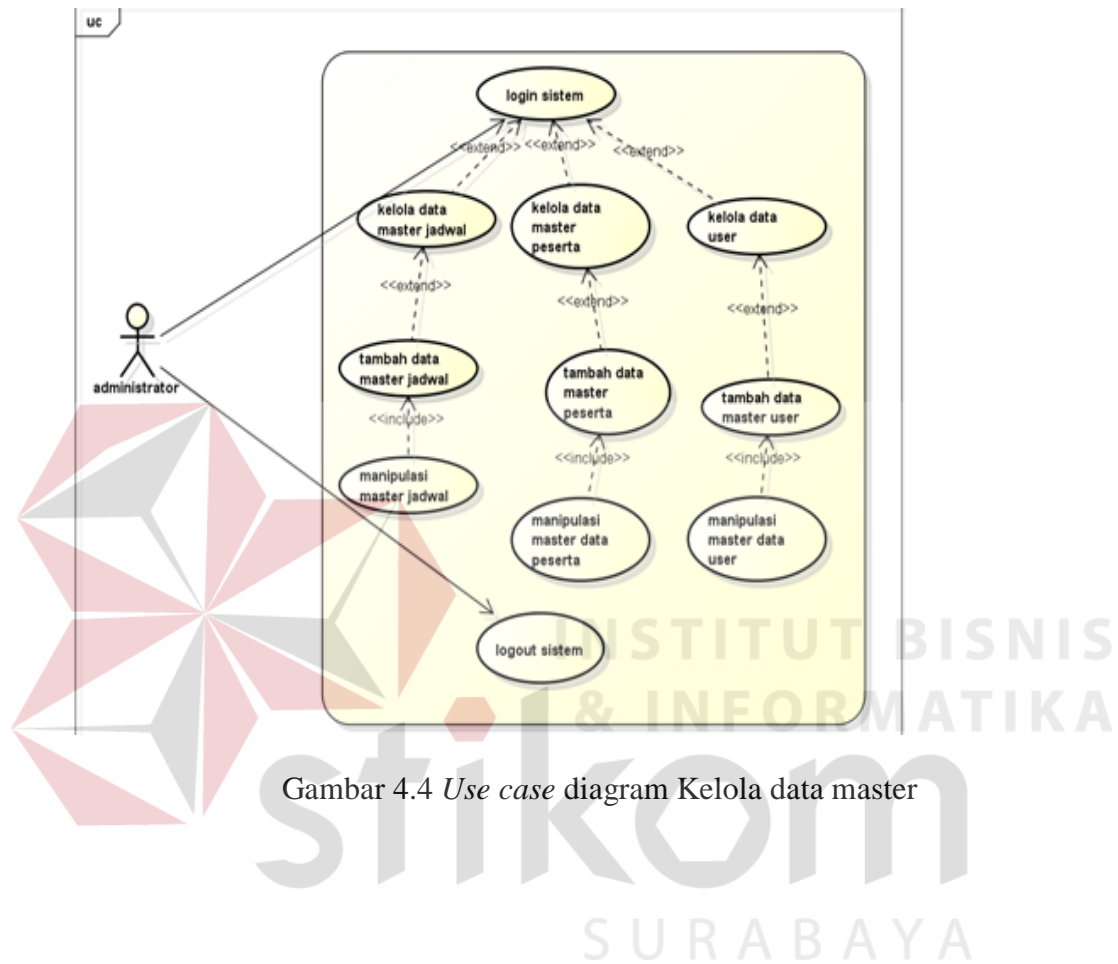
uc

login sistem

<<extend>> <<extend>> <<extend>>

kelola data master jadwal

kelola data master peserta

kelola data user

<<extend>>

<<extend>>

<<extend>>

administrator

tambah data master jadwal

tambah data master peserta

tambah data master user

<<include>>

<<include>>

<<include>>

manipulasi master jadwal

manipulasi master data peserta

manipulasi master data user

logout sistem

INSTITUT BISNIS & INFORMATIKA

Gambar 4.4 *Use case* diagram Kelola data master

stikom

SURABAYA